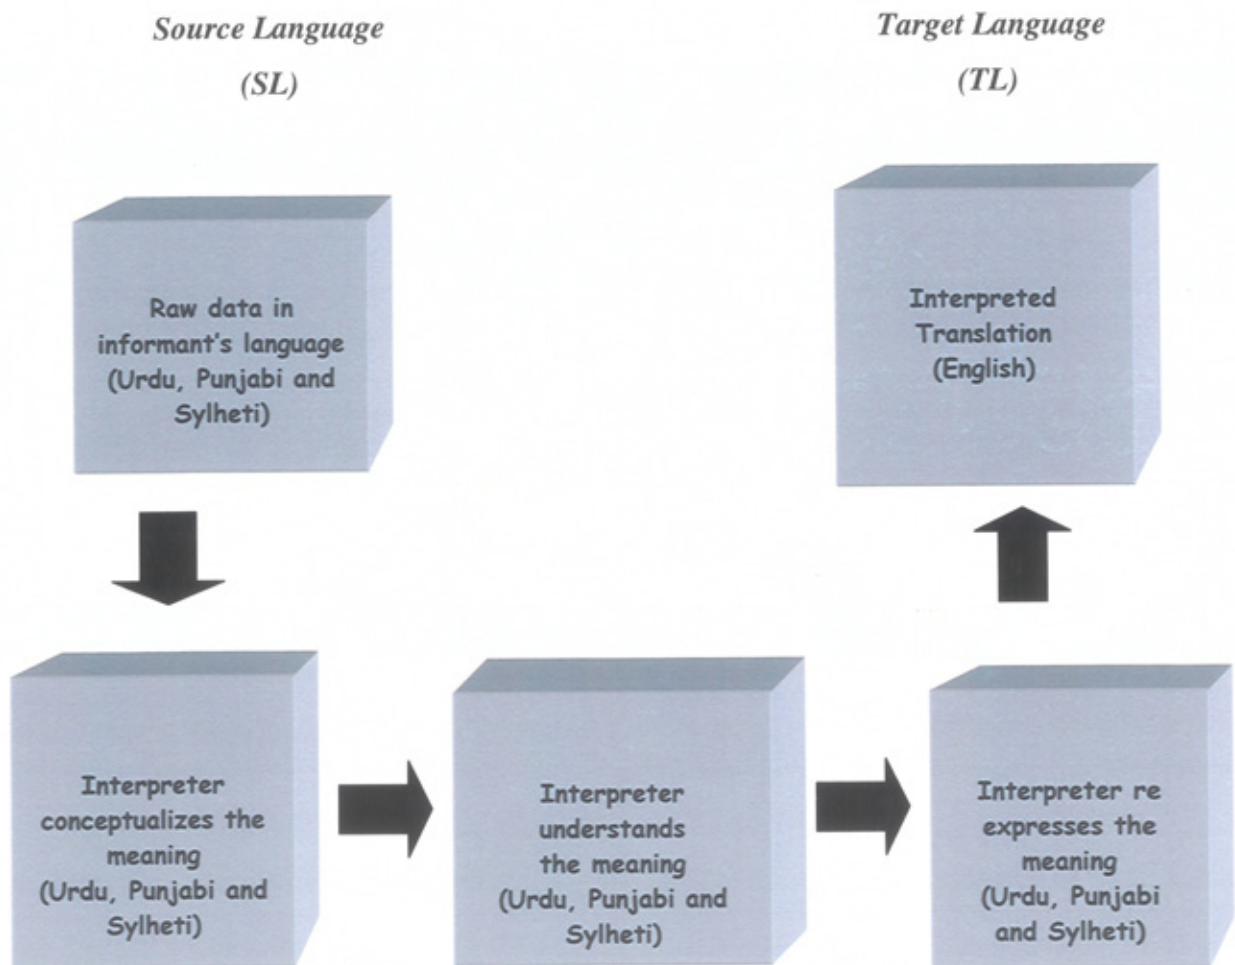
Source Language
(SL)

Target Language
(TL)

Raw data in informant's language (Urdu, Punjabi and Sylheti)

Interpreted Translation (English)

Interpreter conceptualizes the meaning (Urdu, Punjabi and Sylheti)

Interpreter understands the meaning (Urdu, Punjabi and Sylheti)

Interpreter re expresses the meaning (Urdu, Punjabi and Sylheti)